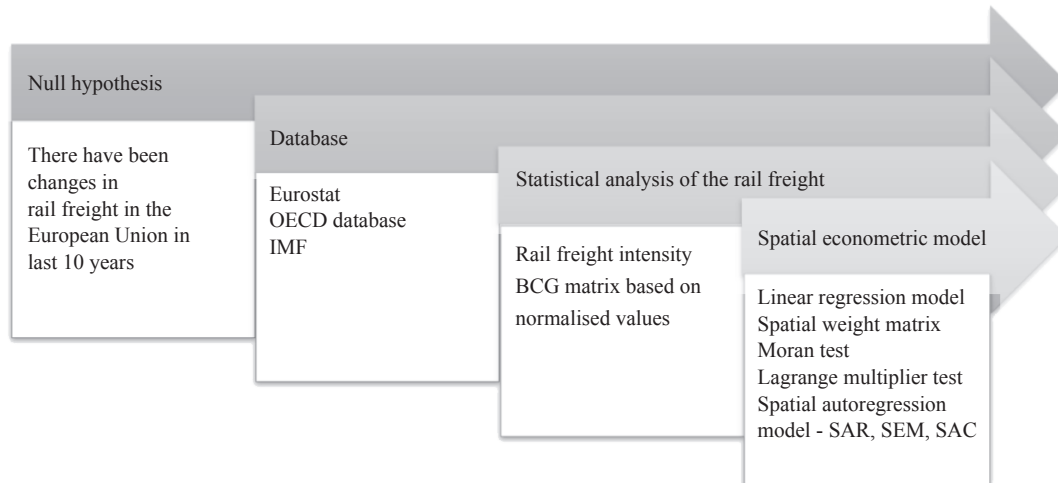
Null hypothesis

There have been changes in rail freight in the European Union in last 10 years

Database

Eurostat
OECD database
IMF

Statistical analysis of the rail freight

Rail freight intensity
BCG matrix based on normalised values

Spatial econometric model

Linear regression model
Spatial weight matrix
Moran test
Lagrange multiplier test
Spatial autoregression model - SAR, SEM, SAC